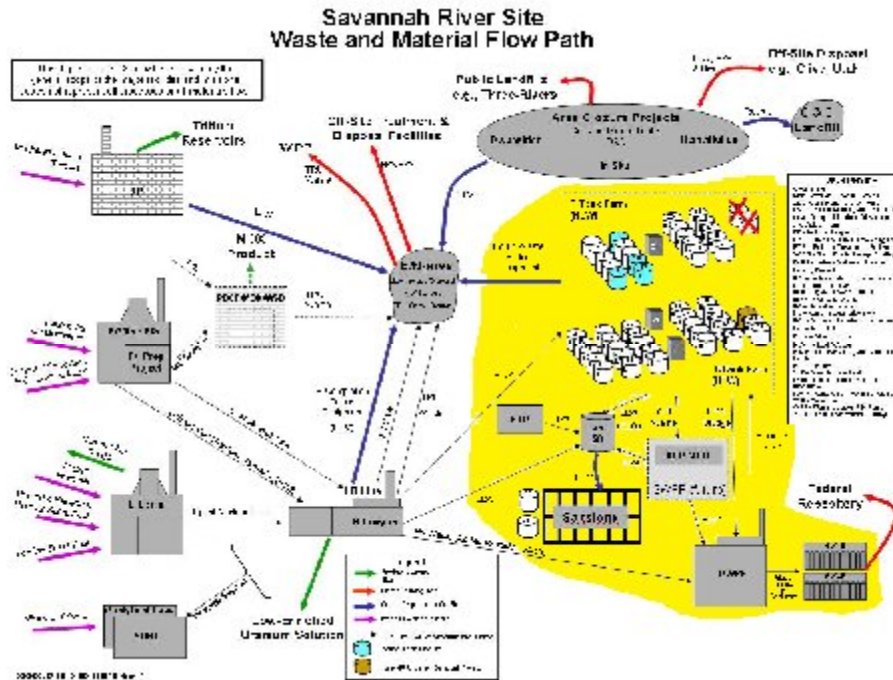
Savannah River Site
Waste and Material Flow Path

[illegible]

Tritium Reservoirs

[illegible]

Off-Site Treatment & Disposal Facilities

Public Landfill e.g., Three Rivers

Area Closure Projects

Off-Site Disposal e.g., Clive, Utah

C&D Landfill

In Situ

NNSS Product

E-Area

F Tank Farm

H Tank Farm

DWPF

Saltstone

Federal Repository

H Canyon

Low-enriched Uranium Solution

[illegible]